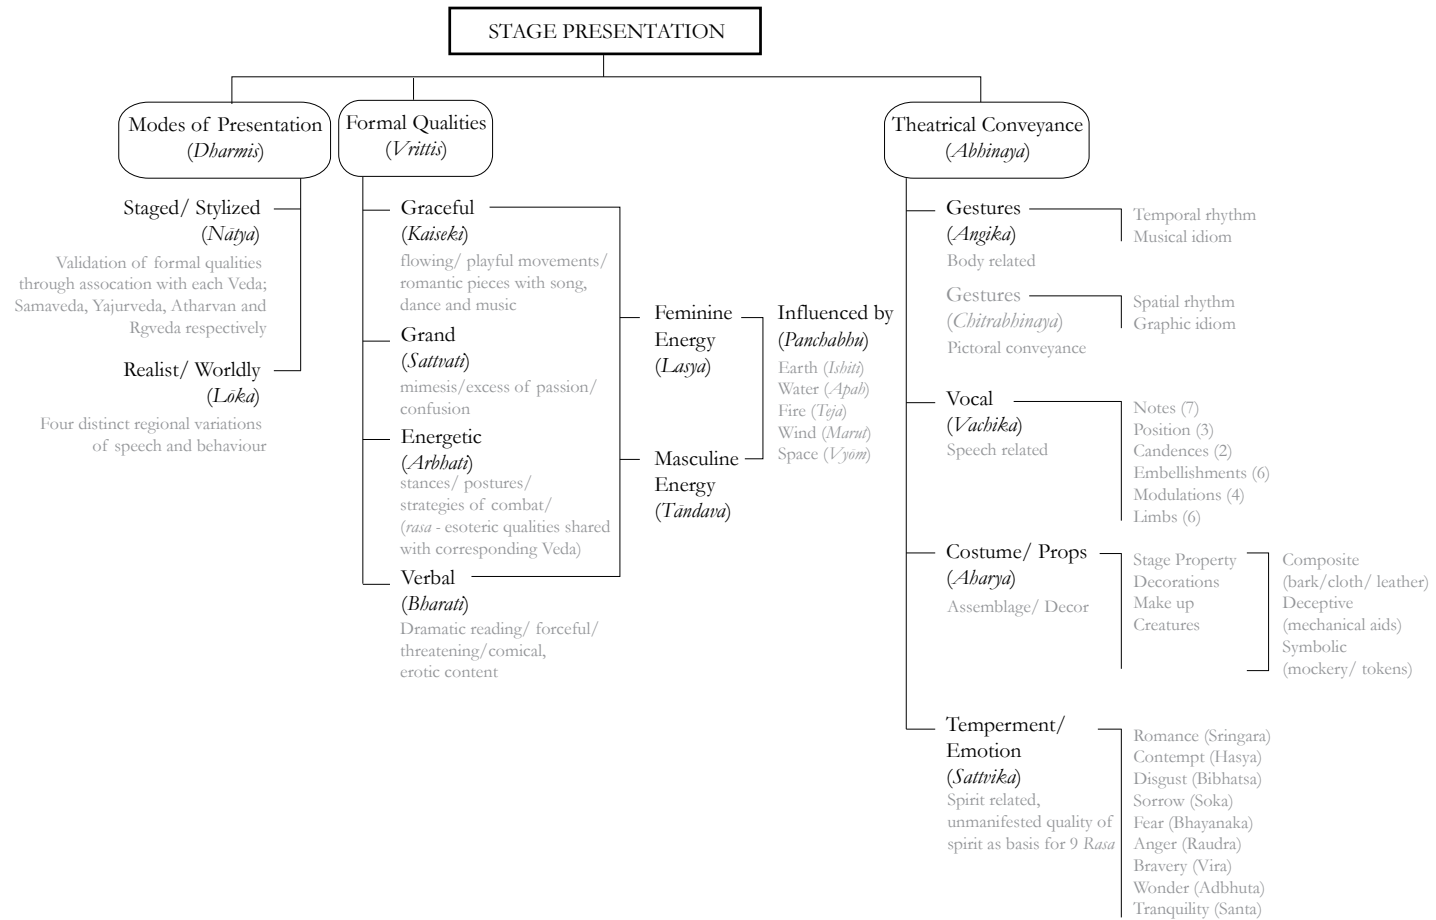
STAGE PRESENTATION

Modes of Presentation (*Dharmis*)

Staged/ Stylized (*Nātya*)

Validation of formal qualities through assocation with each Veda; Samaveda, Yajurveda, Atharvan and Rgveda respectively

Realist/ Worldly (*Lōka*)

Four distinct regional variations of speech and behaviour

Formal Qualities (*Vrittis*)

Graceful (*Kaiseki*)

flowing/ playful movements/ romantic pieces with song, dance and music

Grand (*Sattvati*)

mimesis/excess of passion/ confusion

Energetic (*Arbhati*)

stances/ postures/ strategies of combat/ (*rasa* - esoteric qualities shared with corresponding Veda)

Verbal (*Bharati*)

Dramatic reading/ forceful/ threatening/comical, erotic content

Feminine Energy (*Lasya*)

Masculine Energy (*Tāndava*)

Influenced by (*Panchabhu*)

Earth (*Ishiti*)
Water (*Apah*)
Fire (*Teja*)
Wind (*Marut*)
Space (*Vyōm*)

Theatrical Conveyance (*Abhinaya*)

Gestures (*Angika*)

Body related

Temporal rhythm
Musical idiom

Gestures (*Chitrabhinaya*)

Pictoral conveyance

Spatial rhythm
Graphic idiom

Vocal (*Vachika*)

Speech related

Notes (7)
Position (3)
Candences (2)
Embellishments (6)
Modulations (4)
Limbs (6)

Costume/ Props (*Aharya*)

Assemblage/ Decor

Stage Property
Decorations
Make up
Creatures

Composite (bark/cloth/ leather)
Deceptive (mechanical aids)
Symbolic (mockery/ tokens)

Temperment/ Emotion (*Sattvika*)

Spirit related, unmanifested quality of spirit as basis for 9 *Rasa*

Romance (Sringara)
Contempt (Hasya)
Disgust (Bibhatsa)
Sorrow (Soka)
Fear (Bhayanaka)
Anger (Raudra)
Bravery (Vira)
Wonder (Adbhuta)
Tranquility (Santa)